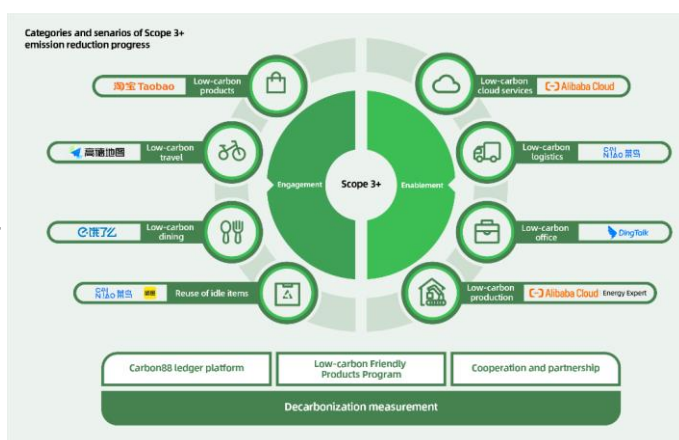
Categories and senarios of Scope 3+ emission reduction progress

淘宝 Taobao
Low-carbon products

高德地图
Low-carbon travel

饿了么
Low-carbon dining

CAI NIAO 菜鸟 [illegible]
Reuse of idle items

Engagement
Scope 3+
Enablement

Low-carbon cloud services
Alibaba Cloud

Low-carbon logistics
CAI NIAO 菜鸟

Low-carbon office
DingTalk

Low-carbon production
Alibaba Cloud Energy Expert

Carbon88 ledger platform
Low-carbon Friendly Products Program
Cooperation and partnership

Decarbonization measurement